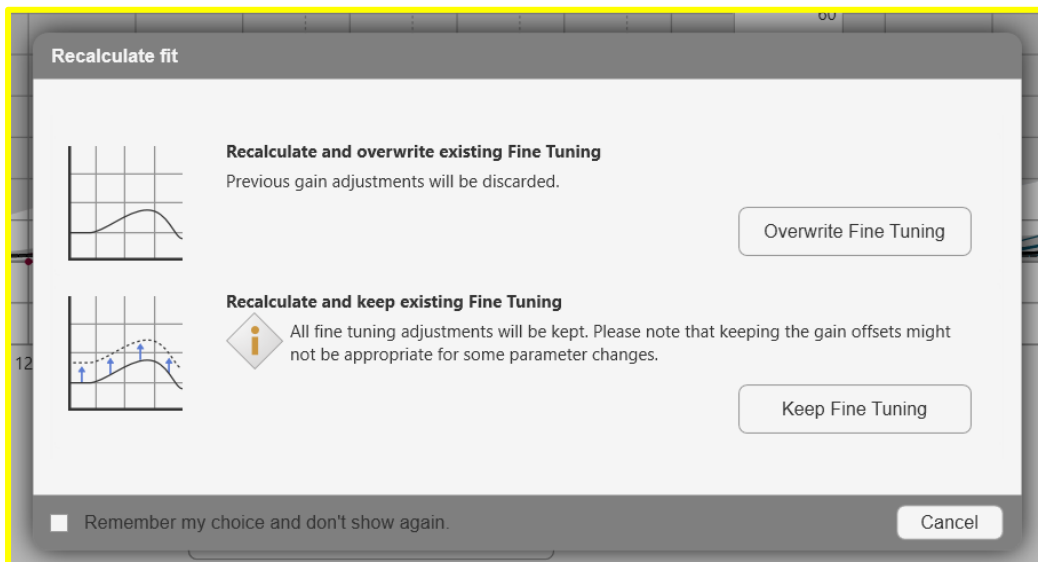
60

12

Recalculate fit

Recalculate and overwrite existing Fine Tuning

Previous gain adjustments will be discarded.

Overwrite Fine Tuning

Recalculate and keep existing Fine Tuning

All fine tuning adjustments will be kept. Please note that keeping the gain offsets might not be appropriate for some parameter changes.

Keep Fine Tuning

Remember my choice and don't show again.

Cancel